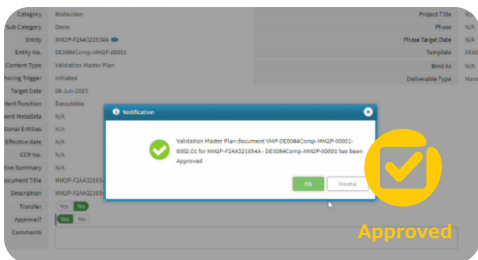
Category Biobarden
Sub Category Omis
Entity MHQP-F2AA3216544
Entity No. DE0084Comp-MHQP-00001
Content Type Validation Master Plan
Authoring Trigger Initiated
Target Date 08-Jun-2023
Content Function Executable
Content Metadata N/A
Additional Entities N/A
Effective date N/A
CCR No. N/A
Executive Summary N/A
Document Title MHQP-F2AA3216544
Description MHQP-F2AA3216544
Transfer Yes No
Approve? Yes No
Comments

Project Title N/A
Phase N/A
Phase Target Date N/A
Template DE0084
Bind As N/A
Deliverable Type Manu

Notification

Validation Master Plan document VMP-DE0084Comp-MHQP-00001-0002.01 for MHQP-F2AA3216544 - DE0084Comp-MHQP-00001 has been Approved

OK
Home

Approved